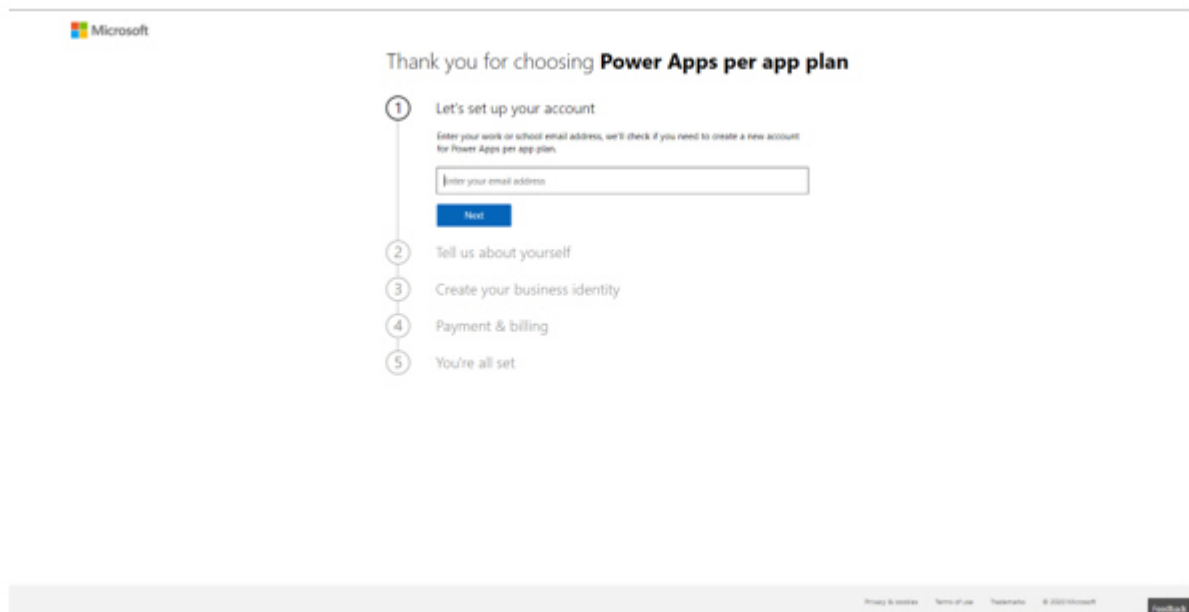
Microsoft

Thank you for choosing **Power Apps per app plan**

1 Let's set up your account

Enter your work or school email address, we'll check if you need to create a new account for Power Apps per app plan.

Enter your email address

Next

2 Tell us about yourself

3 Create your business identity

4 Payment & billing

5 You're all set

Privacy & cookies Terms of use Trademarks © 2020 Microsoft

Feedback